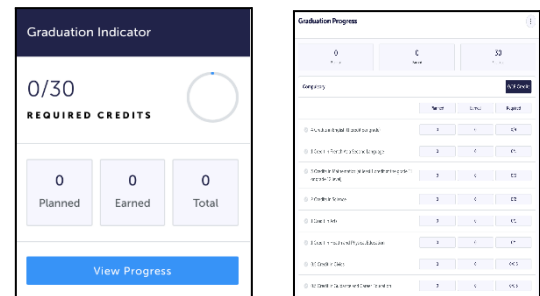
Graduation Indicator

0/30

REQUIRED CREDITS

0
Planned

0
Earned

0
Total

View Progress

Graduation Progress

0
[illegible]

0
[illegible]

30
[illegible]

Category

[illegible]

| | Planned | Earned | Required |
|---|---|---|---|
| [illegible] | 0 | 0 | 0.5 |
| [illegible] | 0 | 0 | 0 |
| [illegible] | 0 | 0 | 0 |
| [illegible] | 0 | 0 | 0.5 |
| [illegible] | 0 | 0 | 0 |
| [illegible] | 0 | 0 | 0 |
| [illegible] | 0 | 0 | 0.5 |
| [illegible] | 0 | 0 | 0.5 |